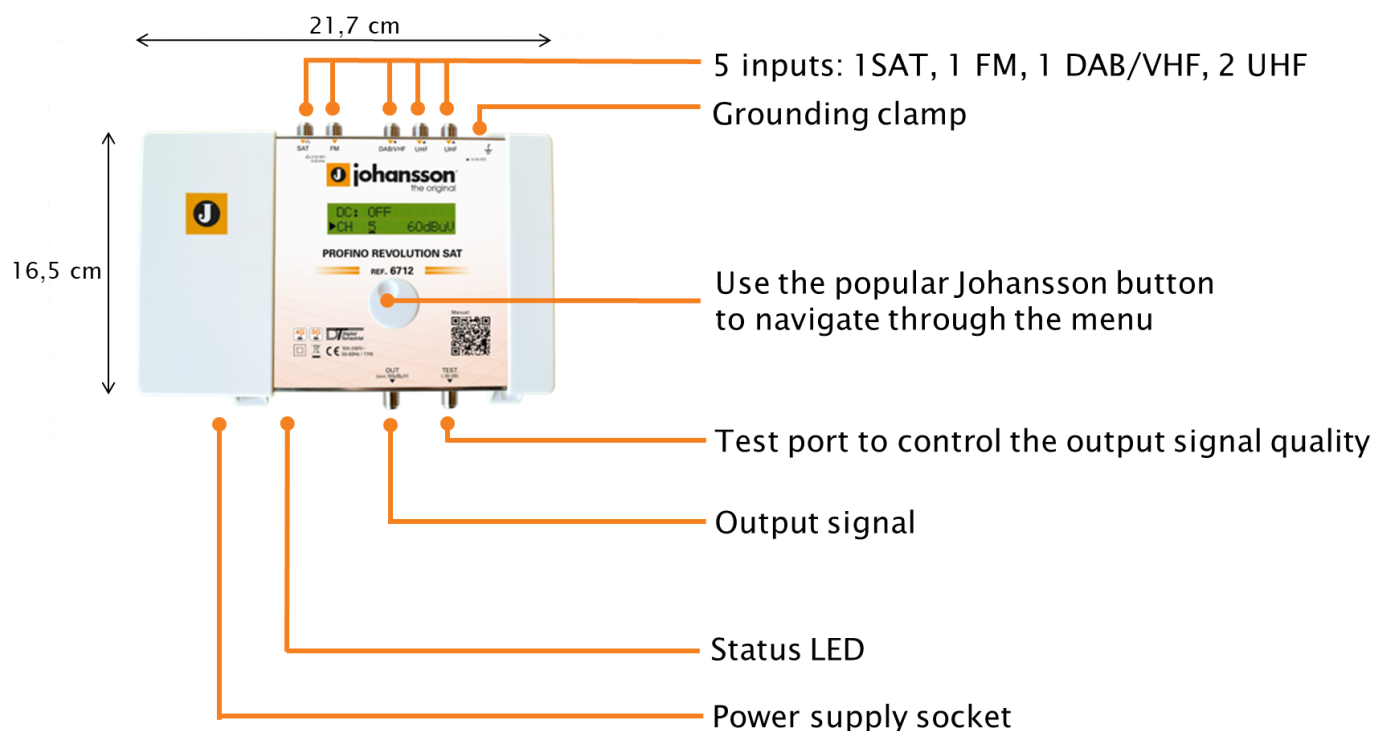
21,7 cm

5 inputs: 1SAT, 1 FM, 1 DAB/VHF, 2 UHF

Grounding clamp

SAT FM DAB/VHF UHF UHF

16,5 cm

johansson
the original

DC: OFF
▶CH 5 60dBuV

PROFINO REVOLUTION SAT

REF. 6712

Use the popular Johansson button to navigate through the menu

Manual

4G 5G

CE

OUT

TEST

Test port to control the output signal quality

Output signal

Status LED

Power supply socket